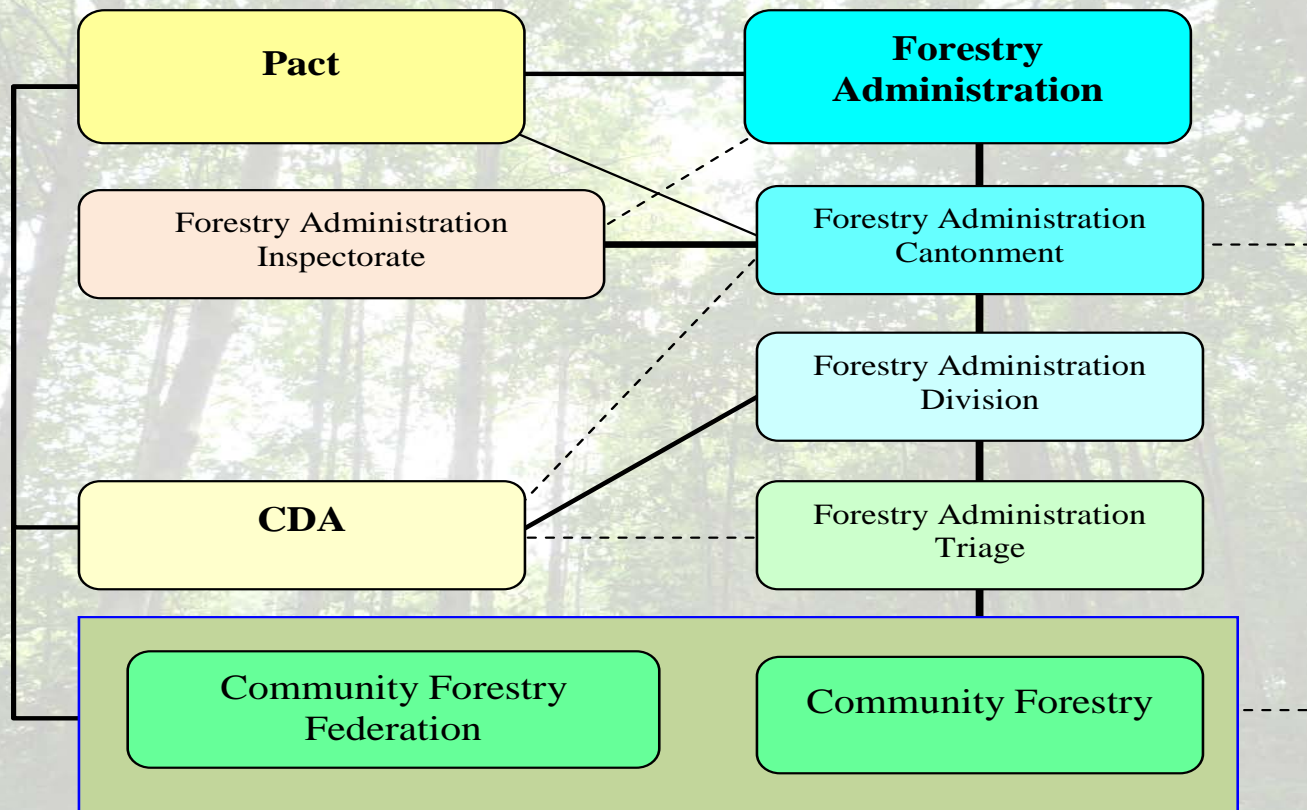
Pact

Forestry Administration

Forestry Administration Inspectorate

Forestry Administration Cantonment

Forestry Administration Division

CDA

Forestry Administration Triage

Community Forestry Federation

Community Forestry